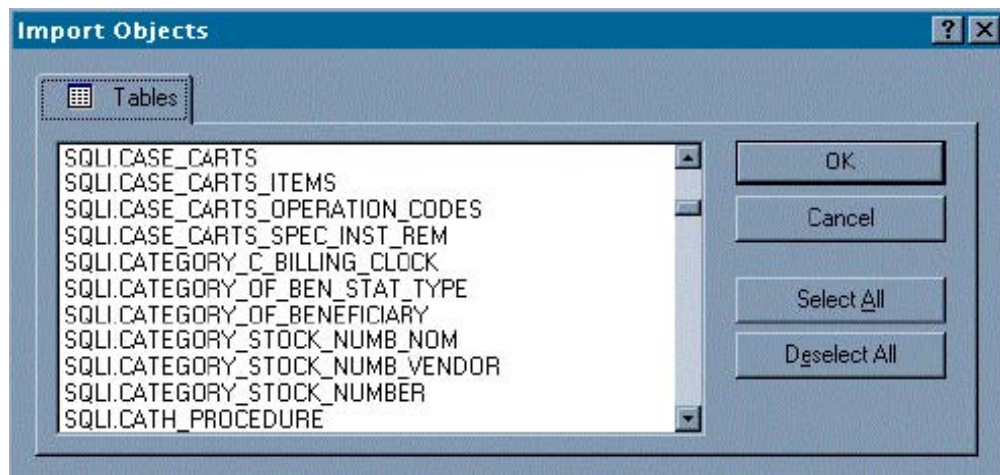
Import Objects

? X

Tables

SQLI.CASE_CARTS
SQLI.CASE_CARTS_ITEMS
SQLI.CASE_CARTS_OPERATION_CODES
SQLI.CASE_CARTS_SPEC_INST_REM
SQLI.CATEGORY_C_BILLING_CLOCK
SQLI.CATEGORY_OF_BEN_STAT_TYPE
SQLI.CATEGORY_OF_BENEFICIARY
SQLI.CATEGORY_STOCK_NUMB_NOM
SQLI.CATEGORY_STOCK_NUMB_VENDOR
SQLI.CATEGORY_STOCK_NUMBER
SQLI.CATH_PROCEDURE

OK
Cancel
Select All
Deselect All